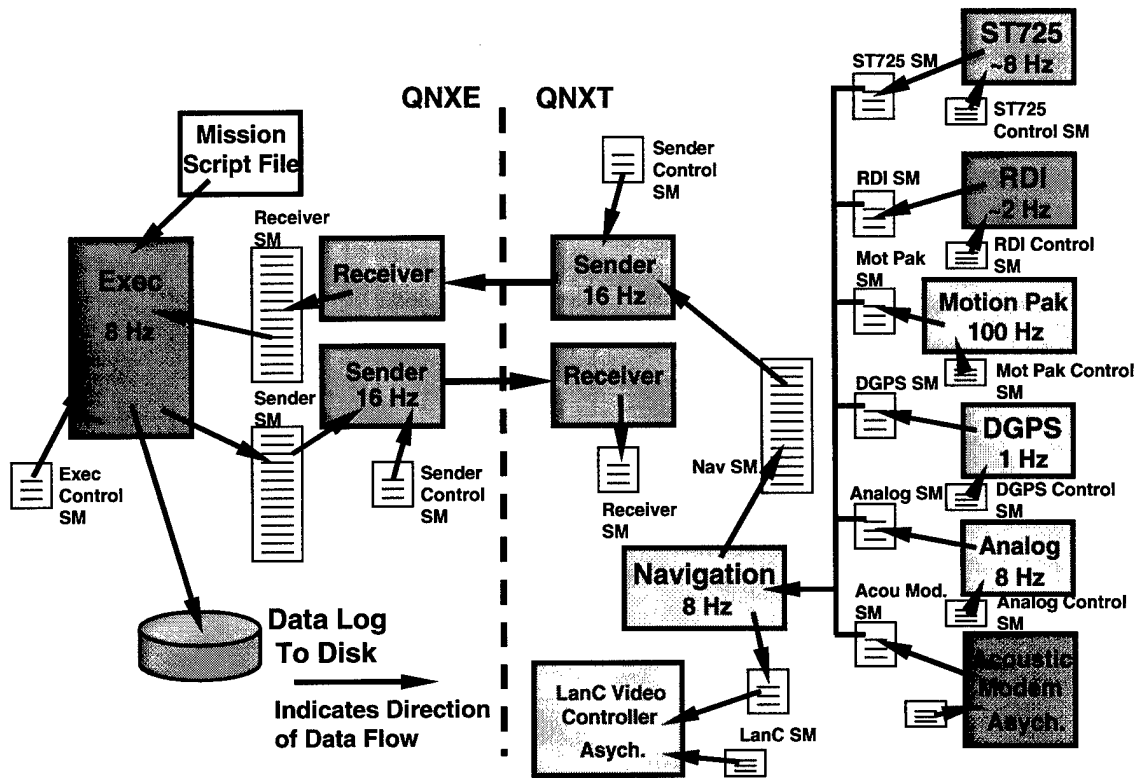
QNXE

QNXT

Mission Script File

Exec

8 Hz

Exec Control SM

Receiver SM

Receiver

Sender SM

Sender 16 Hz

Sender Control SM

Sender Control SM

Sender 16 Hz

Receiver

Receiver SM

Nav SM

Navigation 8 Hz

LanC Video Controller Asych.

LanC SM

Data Log To Disk

Indicates Direction of Data Flow

ST725 SM

ST725 ~8 Hz

ST725 Control SM

RDI SM

RDI ~2 Hz

RDI Control SM

Mot Pak SM

Motion Pak 100 Hz

Mot Pak Control SM

DGPS SM

DGPS 1 Hz

DGPS Control SM

Analog SM

Analog 8 Hz

Analog Control SM

Acou Mod. SM

Acoustic Modem Asych.